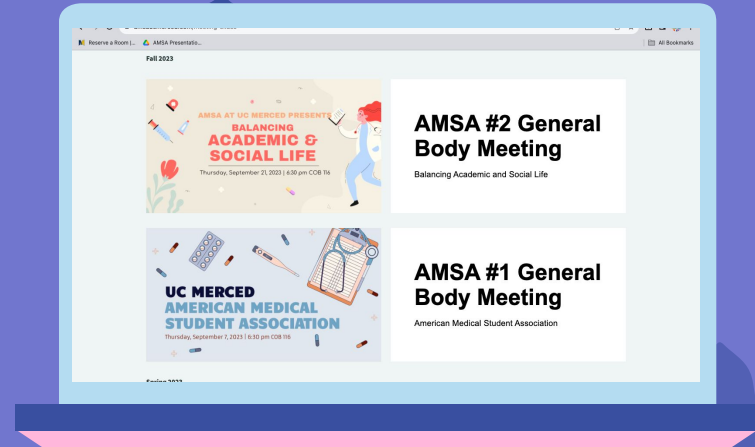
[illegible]

Reserve a Room | ... AMSA Presentatio...

All Bookmarks

Fall 2023

AMSA AT UC MERCED PRESENTS

BALANCING ACADEMIC & SOCIAL LIFE

Thursday, September 21, 2023 | 6:30 pm COB 116

AMSA #2 General Body Meeting

Balancing Academic and Social Life

UC MERCED

AMERICAN MEDICAL STUDENT ASSOCIATION

Thursday, September 7, 2023 | 6:30 pm COB 116

AMSA #1 General Body Meeting

American Medical Student Association

Spring 2023